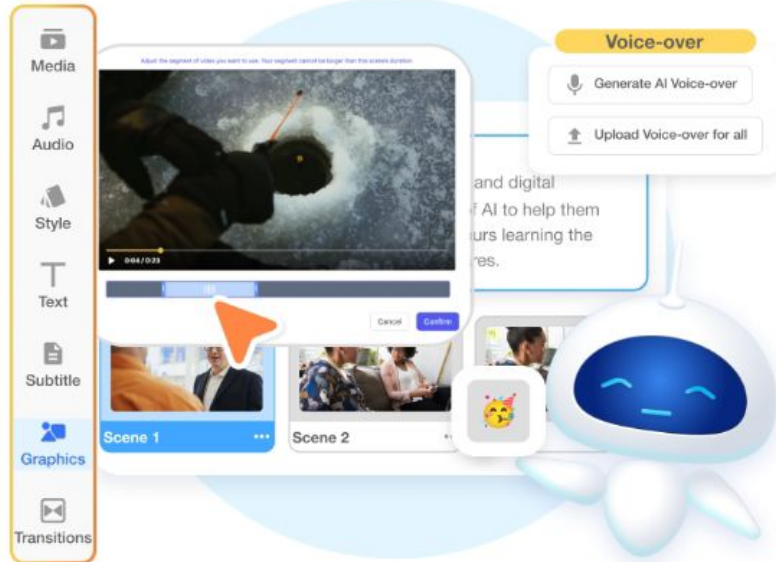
Media
Audio
Style
Text
Subtitle
Graphics
Transitions

Adjust the segment of video you want to use. Your segment cannot be longer than this scene's duration.

0:04 / 0:23

Cancel
Confirm

Voice-over
Generate AI Voice-over
Upload Voice-over for all

and digital
f AI to help them
urs learning the
res.

Scene 1
Scene 2